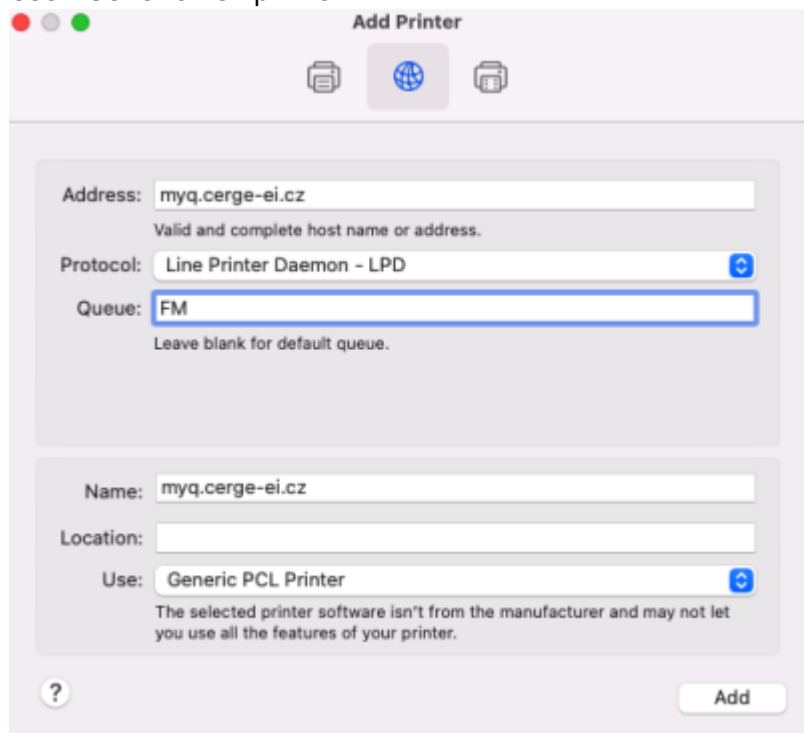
Add Printer

Address: myq.cerge-ei.cz

Valid and complete host name or address.

Protocol: Line Printer Daemon - LPD

Queue: FM

Leave blank for default queue.

Name: myq.cerge-ei.cz

Location:

Use: Generic PCL Printer

The selected printer software isn't from the manufacturer and may not let you use all the features of your printer.

?

Add